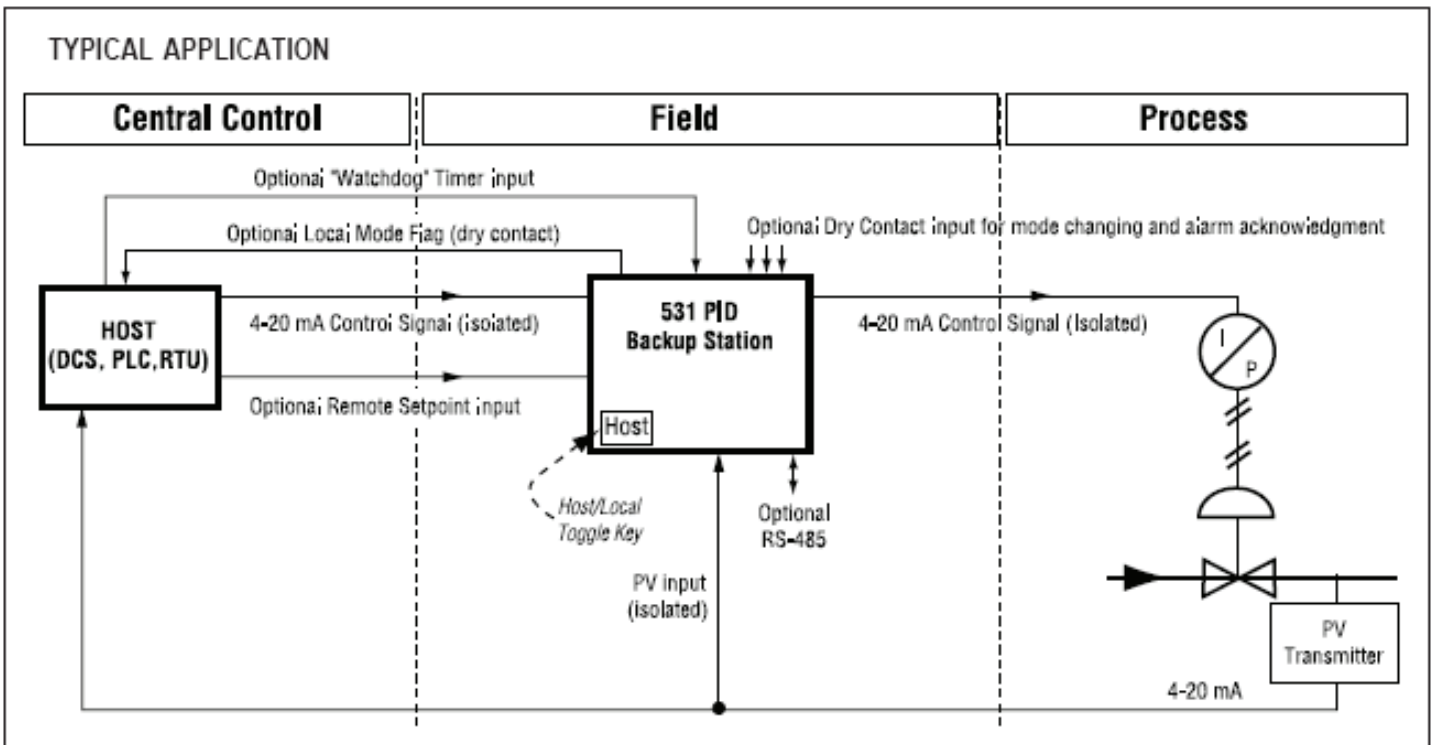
TYPICAL APPLICATION

Central Control

Field

Process

Optional "Watchdog" Timer input

Optional Local Mode Flag (dry contact)

Optional Dry Contact input for mode changing and alarm acknowledgment

HOST
(DCS, PLC, RTU)

4-20 mA Control Signal (isolated)

531 PID
Backup Station

4-20 mA Control Signal (Isolated)

I

P

Optional Remote Setpoint input

Host

Host/Local
Toggle Key

Optional
RS-485

PV input
(isolated)

PV
Transmitter

4-20 mA